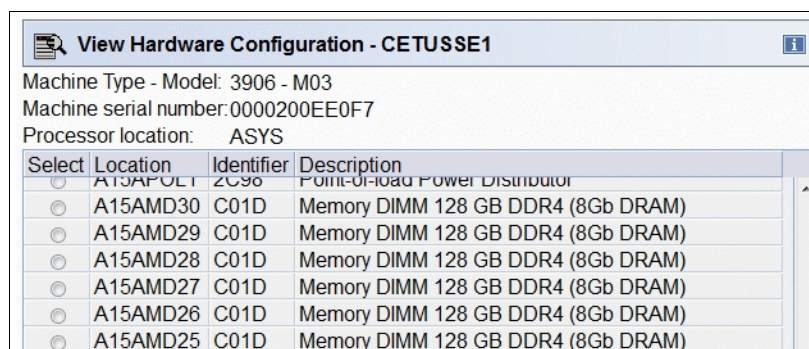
View Hardware Configuration - CETUSSE1

Machine Type - Model: 3906 - M03
Machine serial number: 0000200EE0F7
Processor location: ASYS

| Select | Location | Identifier | Description |
|---|---|---|---|
| | A15APOL1 | 2C98 | Point-of-load Power Distributor |
| | A15AMD30 | C01D | Memory DIMM 128 GB DDR4 (8Gb DRAM) |
| | A15AMD29 | C01D | Memory DIMM 128 GB DDR4 (8Gb DRAM) |
| | A15AMD28 | C01D | Memory DIMM 128 GB DDR4 (8Gb DRAM) |
| | A15AMD27 | C01D | Memory DIMM 128 GB DDR4 (8Gb DRAM) |
| | A15AMD26 | C01D | Memory DIMM 128 GB DDR4 (8Gb DRAM) |
| | A15AMD25 | C01D | Memory DIMM 128 GB DDR4 (8Gb DRAM) |